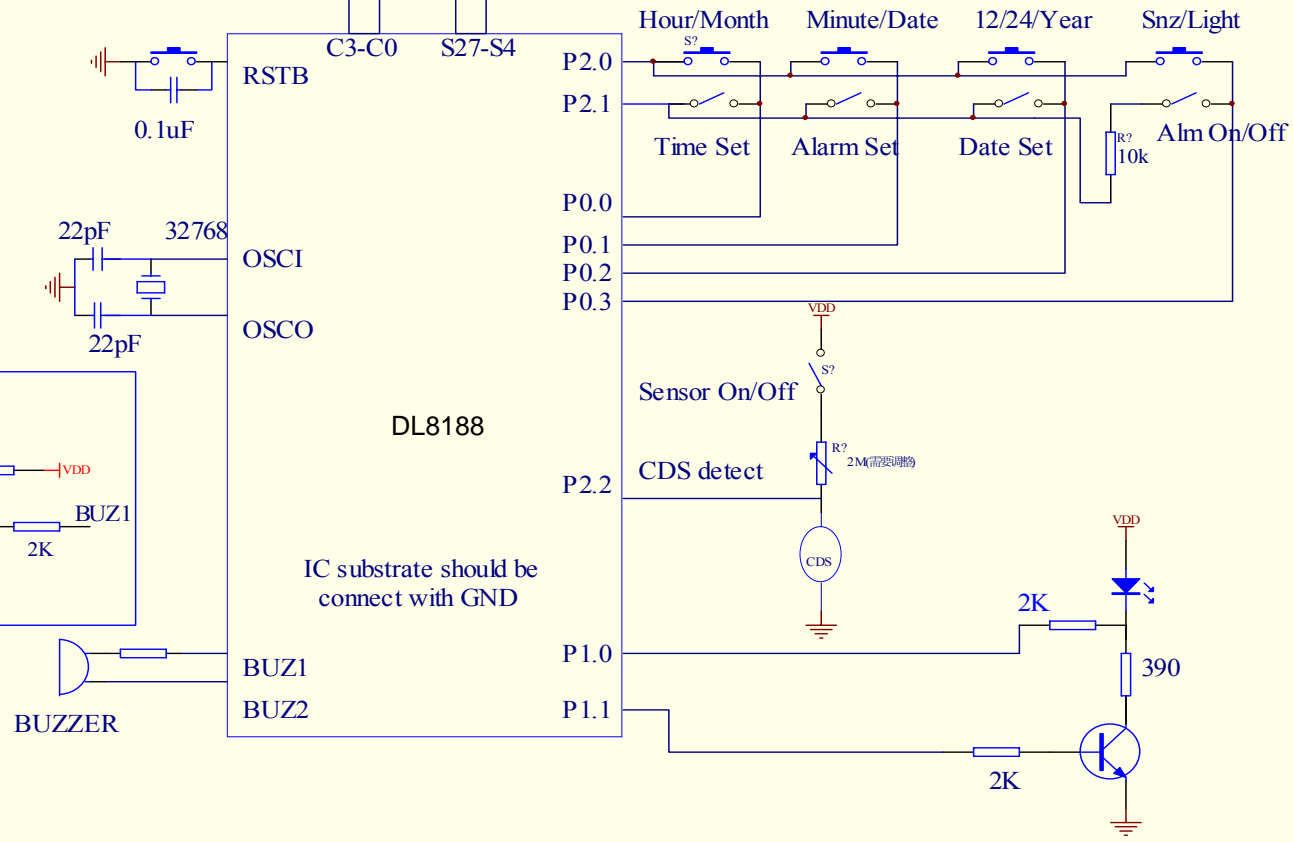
C3-C0
S27-S4
Hour/Month
Minute/Date
12/24/Year
Snz/Light
S?
RSTB
P2.0
P2.1
0.1uF
Time Set
Alarm Set
Date Set
R?
10k
Alm On/Off
P0.0
22pF
32768
OSCI
P0.1
P0.2
P0.3
22pF
OSCO
VDD
S?
Sensor On/Off
DL8188
R?
2M(需要调整)
VDD
CDS detect
BUZ1
P2.2
2K
VDD
CDS
IC substrate should be connect with GND
2K
BUZ1
P1.0
390
BUZZER
BUZ2
P1.1
2K